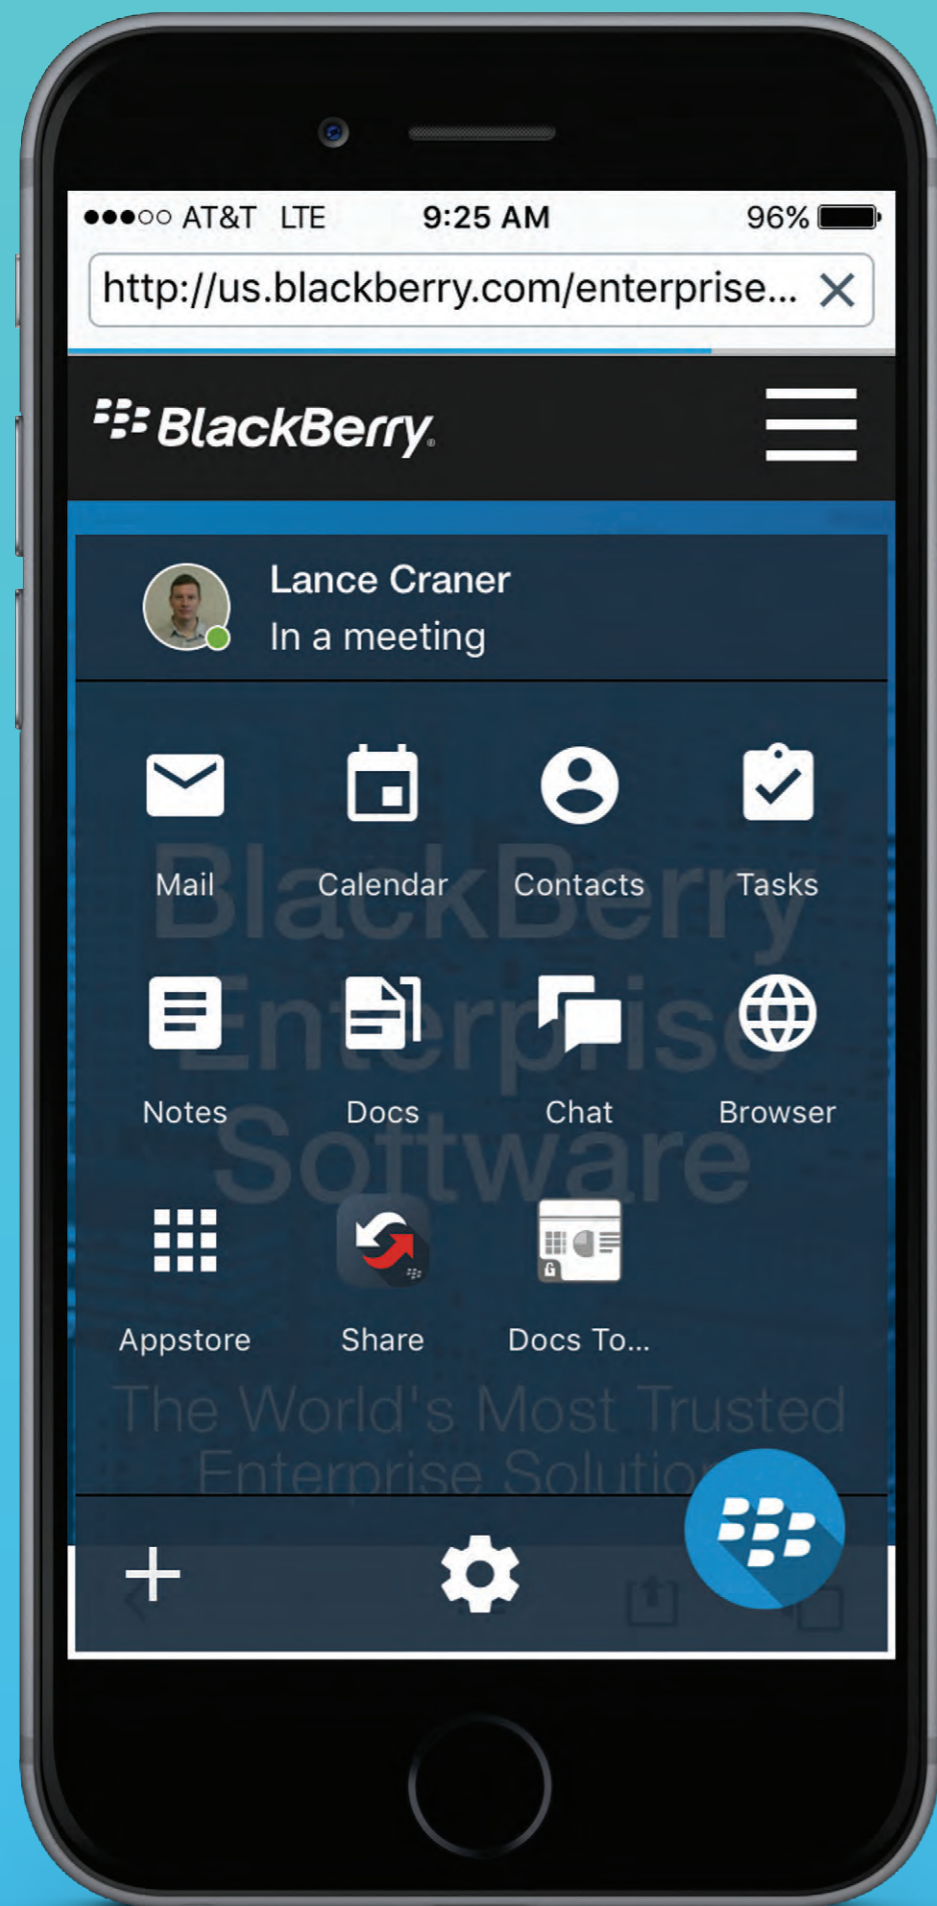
●●●○○ AT&T LTE 9:25 AM 96%

http://us.blackberry.com/enterprise... ✕

BlackBerry

Lance Craner
In a meeting

Mail
Calendar
Contacts
Tasks

BlackBerry Enterprise Software

Notes
Docs
Chat
Browser

Appstore
Share
Docs To...

The World's Most Trusted Enterprise Solutio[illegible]

+